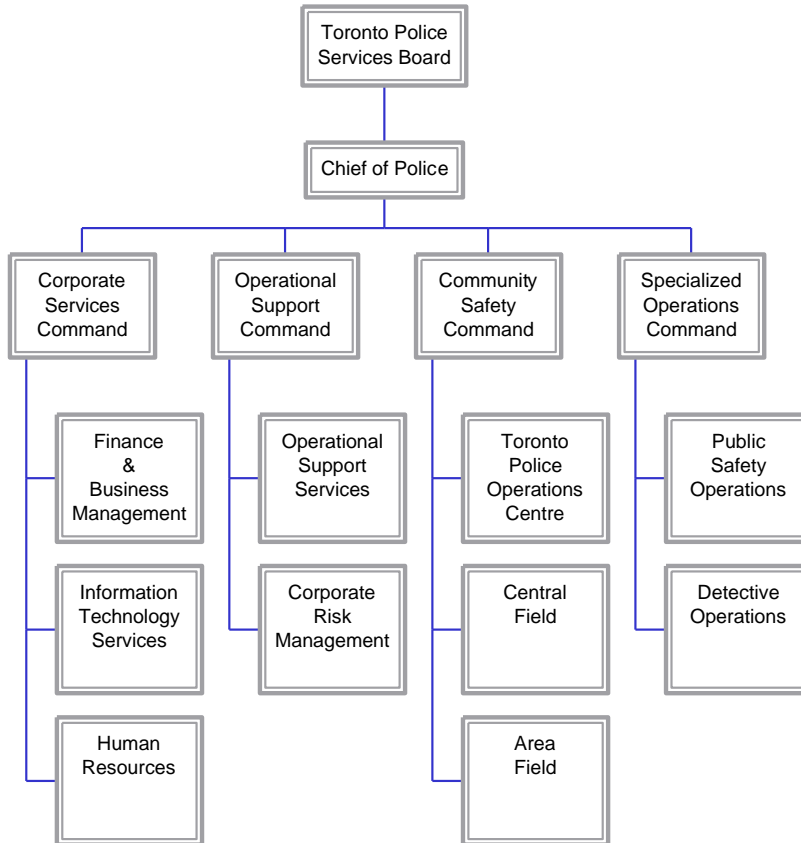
Toronto Police Services Board

Chief of Police

Corporate Services Command

Operational Support Command

Community Safety Command

Specialized Operations Command

Finance & Business Management

Information Technology Services

Human Resources

Operational Support Services

Corporate Risk Management

Toronto Police Operations Centre

Central Field

Area Field

Public Safety Operations

Detective Operations